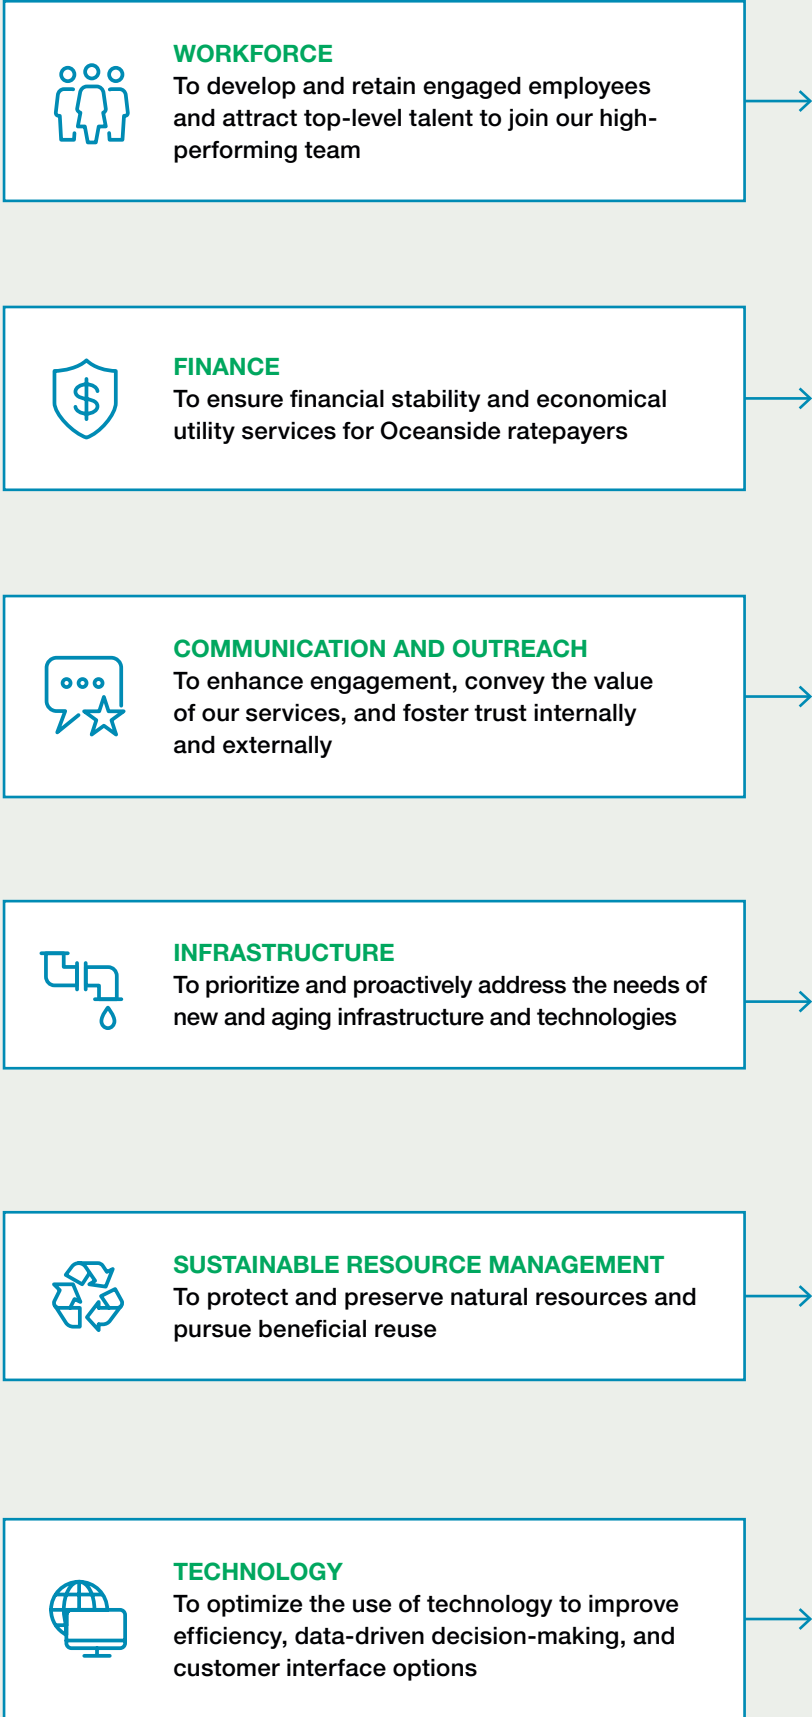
WORKFORCE
To develop and retain engaged employees and attract top-level talent to join our high-performing team

FINANCE
To ensure financial stability and economical utility services for Oceanside ratepayers

COMMUNICATION AND OUTREACH
To enhance engagement, convey the value of our services, and foster trust internally and externally

INFRASTRUCTURE
To prioritize and proactively address the needs of new and aging infrastructure and technologies

SUSTAINABLE RESOURCE MANAGEMENT
To protect and preserve natural resources and pursue beneficial reuse

TECHNOLOGY
To optimize the use of technology to improve efficiency, data-driven decision-making, and customer interface options